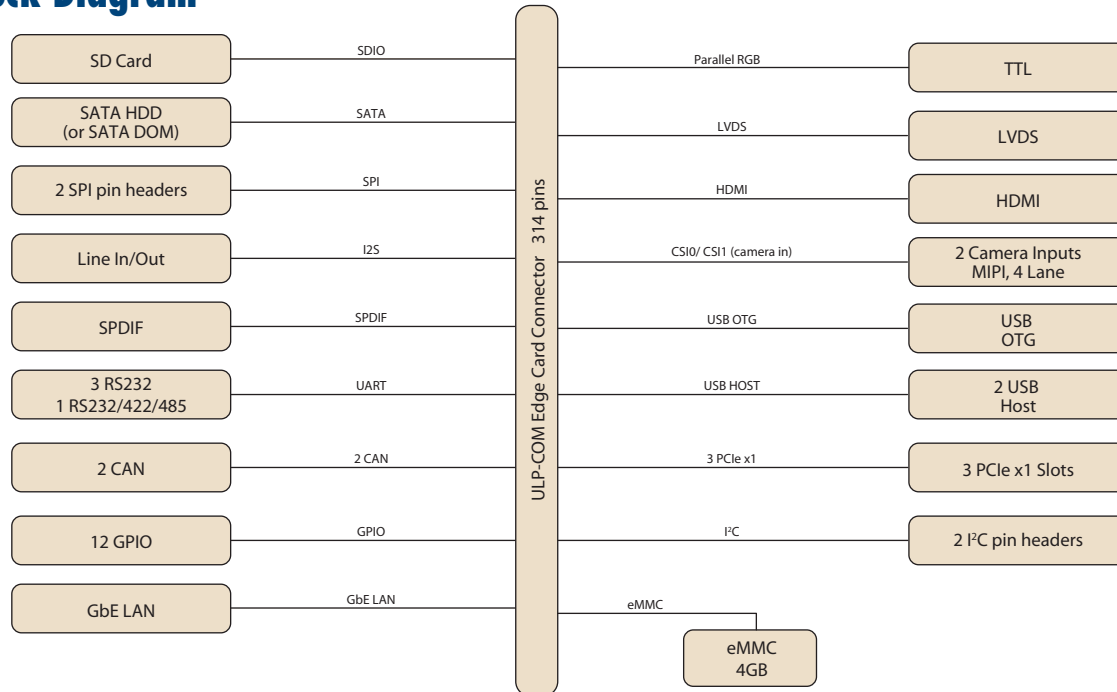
ck Diagram

SD Card
SDIO
SATA HDD (or SATA DOM)
SATA
2 SPI pin headers
SPI
Line In/Out
I2S
SPDIF
SPDIF
3 RS232 1 RS232/422/485
UART
2 CAN
2 CAN
12 GPIO
GPIO
GbE LAN
GbE LAN

ULP-COM Edge Card Connector 314 pins

Parallel RGB
TTL
LVDS
LVDS
HDMI
HDMI
CSI0/ CSI1 (camera in)
2 Camera Inputs MIPI, 4 Lane
USB OTG
USB OTG
USB HOST
2 USB Host
3 PCIe x1
3 PCIe x1 Slots
I$^2$C
2 I$^2$C pin headers
eMMC
eMMC 4GB